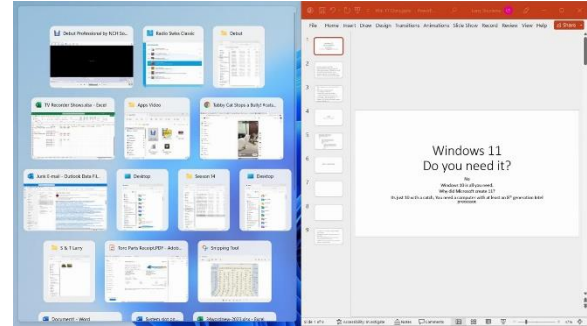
Debut Professional by NCH Sof...

Radio Swiss Classic

Debut

TV Recorder Shows.xlsx - Excel

Apps Video

Tabby Cat Stops a Bully! Fosto...

Junk E-mail - Outlook Data Fil...

Desktop

Season 14

Desktop

S & T Larry

Toro Parts Receipt.PDF - Adob...

Snipping Tool

Document - Word

Battery.doc.p...

Slideshow-2022.xlsx - Excel

File Home Insert Draw Design Transitions Animations Slide Show Record Review View Help

Windows 11
Do you need it?

No
Windows 10 is all you need.
Who did Microsoft create 11?
It's just 10 with a catch. You need a computer with at least an 8th generation Intel processor.

Accessibility: Investigate

Notes

Comments